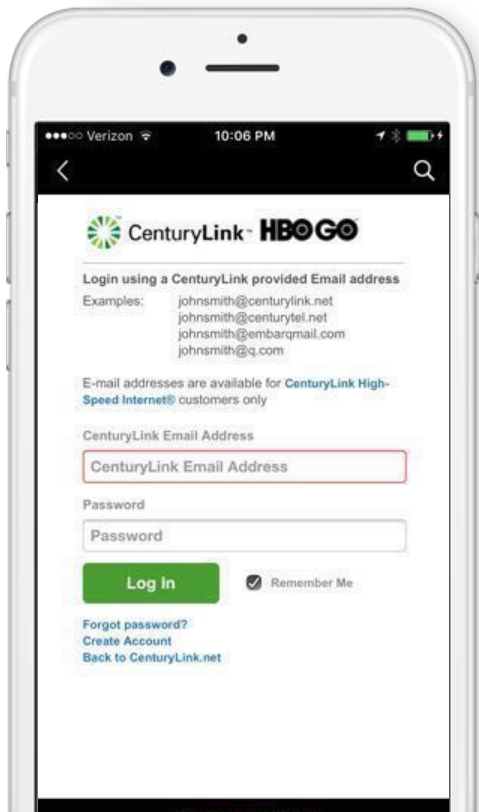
•••○○ Verizon 10:06 PM

CenturyLink HBO GO

Login using a CenturyLink provided Email address

Examples: johnsmith@centurylink.net
johnsmith@centurytel.net
johnsmith@embarqmail.com
johnsmith@q.com

E-mail addresses are available for CenturyLink High-Speed Internet® customers only

CenturyLink Email Address

CenturyLink Email Address

Password

Password

Log In

Remember Me

Forgot password?
Create Account
Back to CenturyLink.net